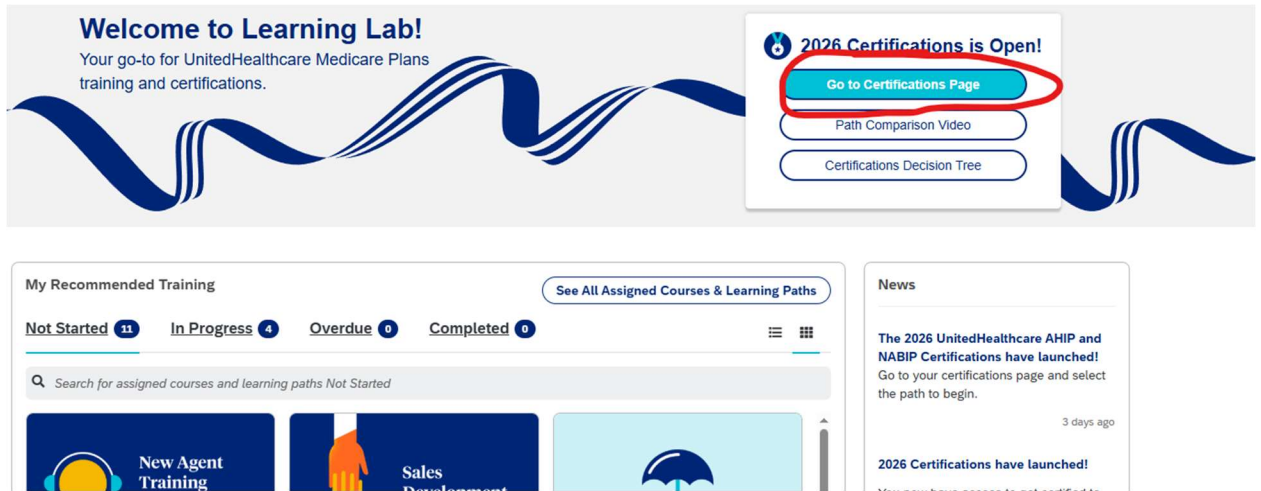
Welcome to Learning Lab!
Your go-to for UnitedHealthcare Medicare Plans training and certifications.

2026 Certifications is Open!
Go to Certifications Page
Path Comparison Video
Certifications Decision Tree

My Recommended Training
See All Assigned Courses & Learning Paths
Not Started 11 In Progress 4 Overdue 0 Completed 0
Search for assigned courses and learning paths Not Started

New Agent Training
Sales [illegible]

News
The 2026 UnitedHealthcare AHIP and NABIP Certifications have launched!
Go to your certifications page and select the path to begin.
3 days ago

2026 Certifications have launched!
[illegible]